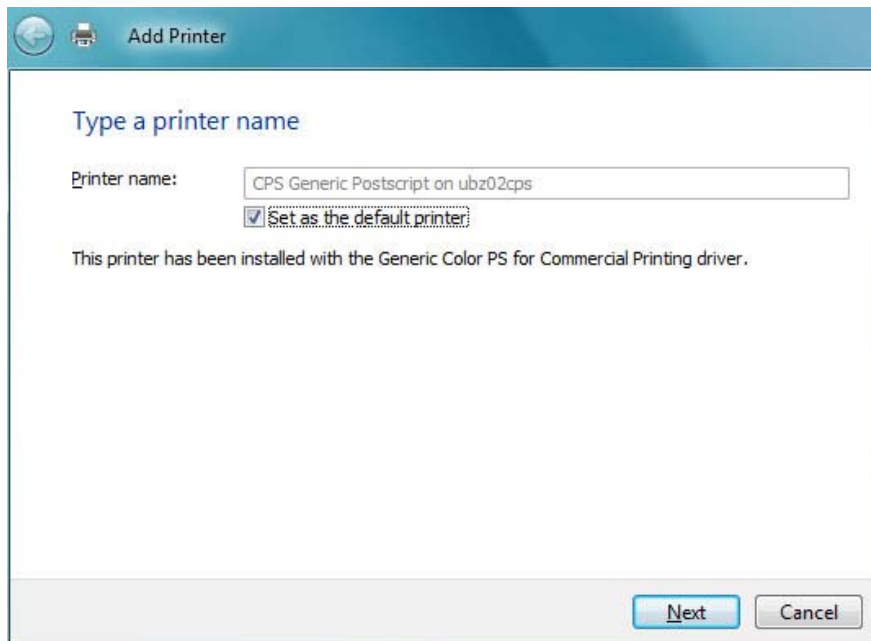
Add Printer

Type a printer name

Printer name: CPS Generic Postscript on ubz02cps

Set as the default printer

This printer has been installed with the Generic Color PS for Commercial Printing driver.

Next Cancel